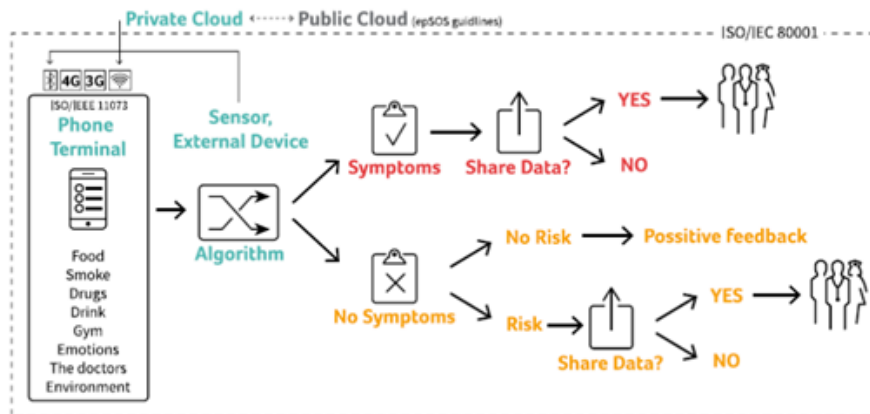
Private Cloud Public Cloud (epSOS guidlines)

ISO/IEC 80001

4G 3G

ISO/IEEE 11073

Phone Terminal

Food
Smoke
Drugs
Drink
Gym
Emotions
The doctors
Environment

Sensor, External Device

Algorithm

Symptoms

Share Data?

YES

NO

No Symptoms

No Risk

Possitive feedback

Risk

Share Data?

YES

NO